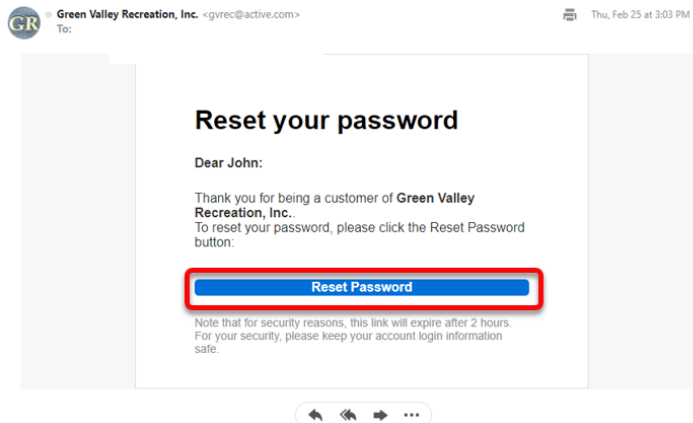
GR

Green Valley Recreation, Inc. <gvrec@active.com>
To:

Thu, Feb 25 at 3:03 PM

Reset your password

Dear John:

Thank you for being a customer of Green Valley Recreation, Inc..
To reset your password, please click the Reset Password button:

Reset Password

Note that for security reasons, this link will expire after 2 hours.
For your security, please keep your account login information safe.